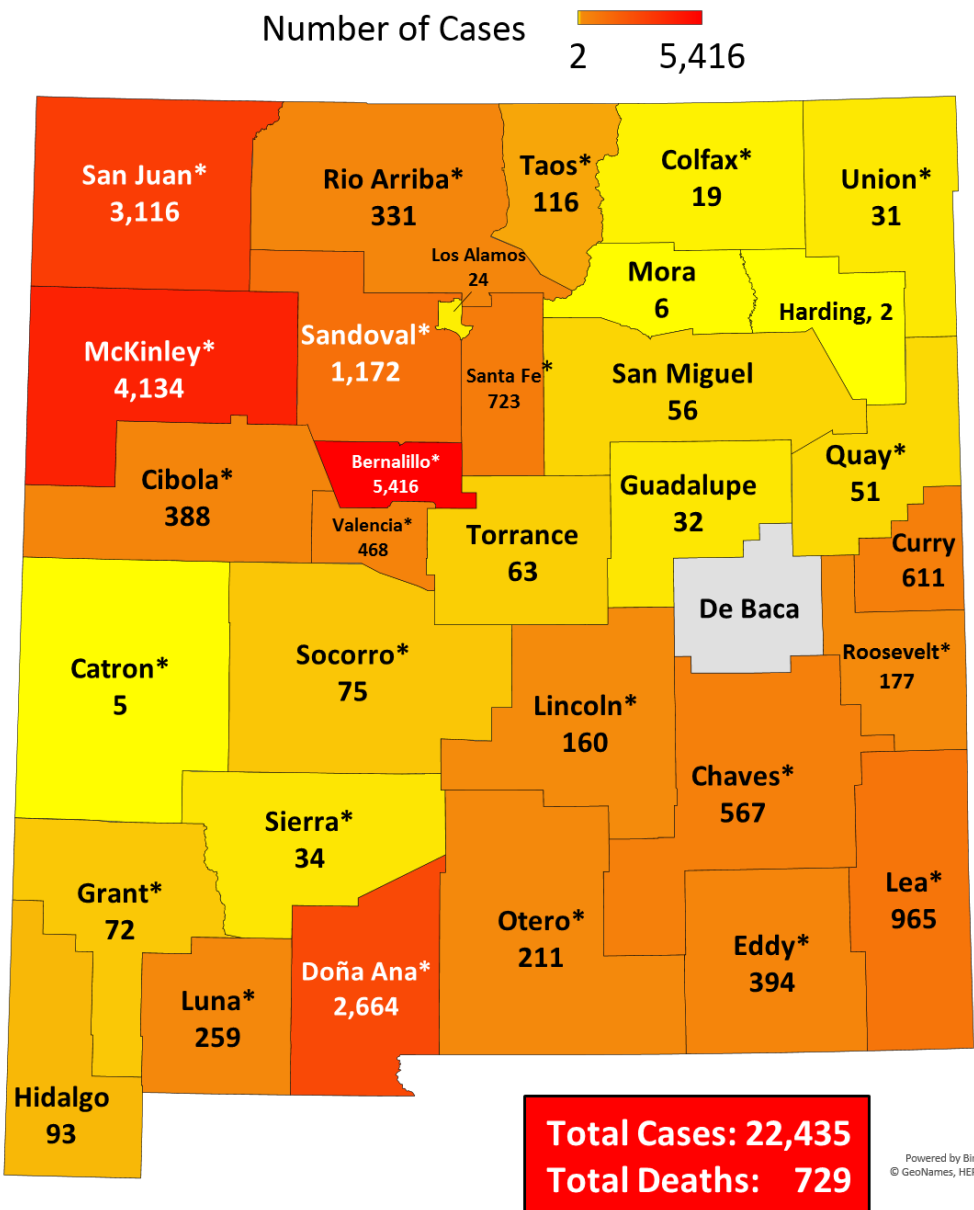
Number of Cases
2 5,416

San Juan*
3,116

Rio Arriba*
331

Taos*
116

Colfax*
19

Union*
31

Los Alamos
24

Mora
6

Harding, 2

McKinley*
4,134

Sandoval*
1,172

Santa Fe*
723

San Miguel
56

Cibola*
388

Bernalillo*
5,416

Quay*
51

Guadalupe
32

Valencia*
468

Torrance
63

Curry
611

De Baca

Catron*
5

Socorro*
75

Roosevelt*
177

Lincoln*
160

Chaves*
567

Sierra*
34

Lea*
965

Grant*
72

Otero*
211

Eddy*
394

Doña Ana*
2,664

Luna*
259

Hidalgo
93

Total Cases: 22,435
Total Deaths: 729

Powered by Bi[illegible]
© GeoNames, HE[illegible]